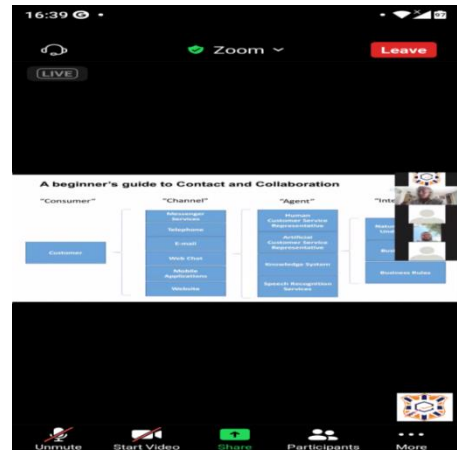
16:39

Zoom

Leave

LIVE

A beginner's guide to Contact and Collaboration

"Consumer"

Customer

"Channel"

Messenger Services

Telephone

E-mail

Web Chat

Mobile Applications

Website

"Agent"

Human Customer Service Representative

Artificial Customer Service Representative

Knowledge System

Speech Recognition Services

"Int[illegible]

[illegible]

Bus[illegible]

Business Rules

Unmute

Start Video

Share

Participants

More